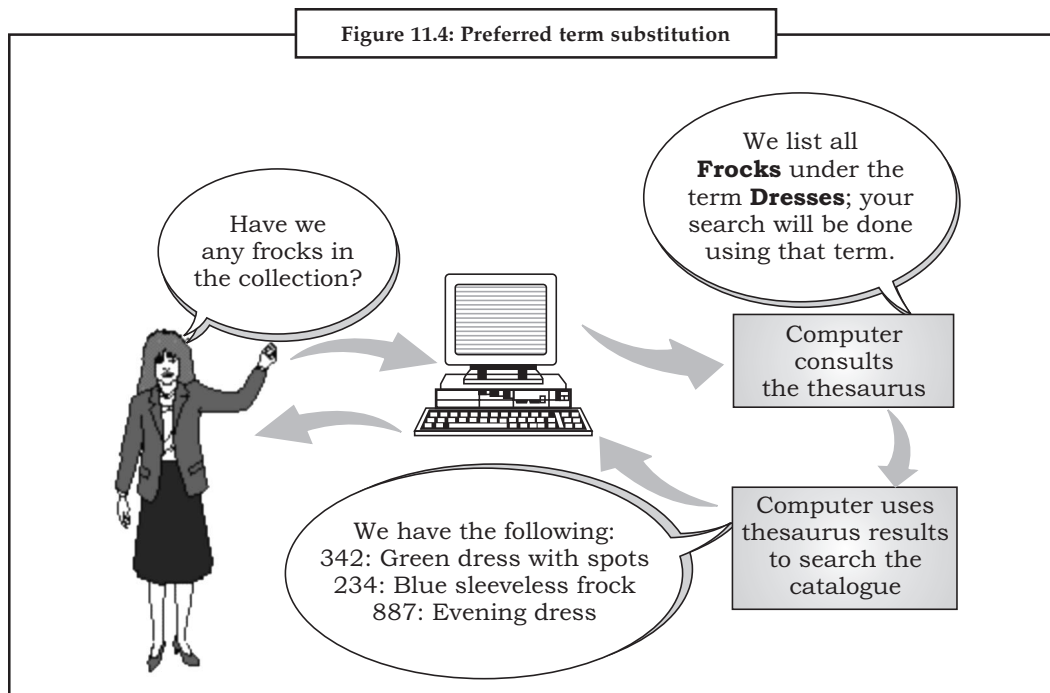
Figure 11.4: Preferred term substitution

Have we any frocks in the collection?

We list all **Frocks** under the term **Dresses**; your search will be done using that term.

Computer consults the thesaurus

Computer uses thesaurus results to search the catalogue

We have the following:
342: Green dress with spots
234: Blue sleeveless frock
887: Evening dress